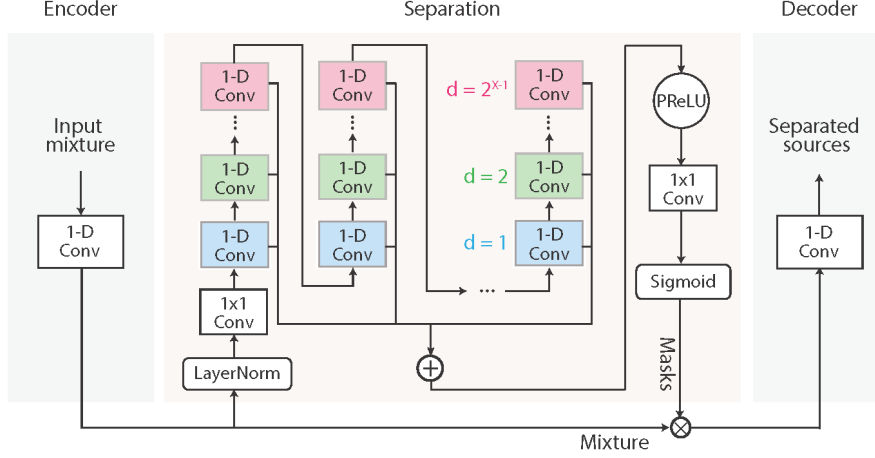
Encoder

Separation

Decoder

Input mixture

1-D Conv

LayerNorm

1x1 Conv

1-D Conv

1-D Conv

1-D Conv

1-D Conv

1-D Conv

1-D Conv

$d = 2^{X-1}$

1-D Conv

d = 2

1-D Conv

d = 1

1-D Conv

...

$\oplus$

PReLU

1x1 Conv

Sigmoid

Masks

Separated sources

1-D Conv

Mixture

$\otimes$